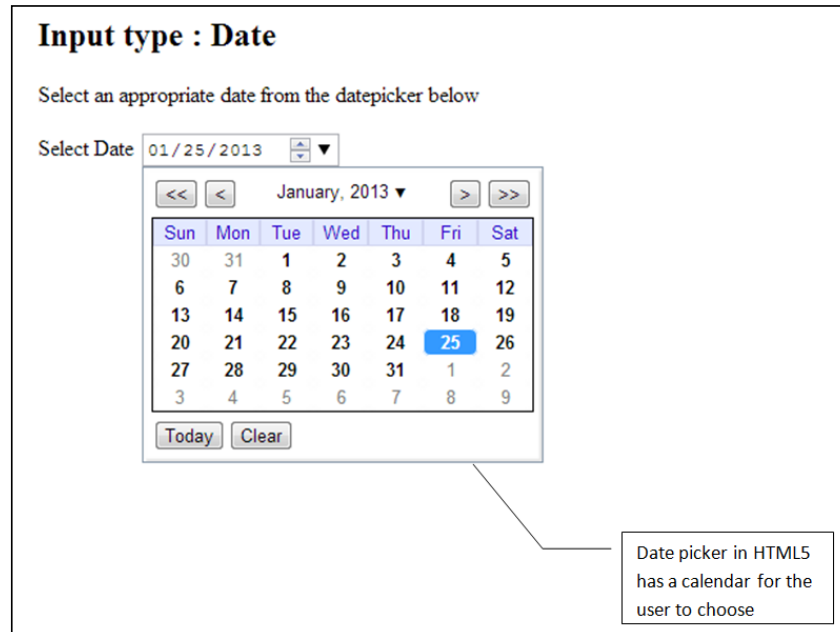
# Input type : Date

Select an appropriate date from the datepicker below

Select Date 01/25/2013 ▼

<< < January, 2013 ▼ > >>

| Sun | Mon | Tue | Wed | Thu | Fri | Sat |
|---|---|---|---|---|---|---|
| 30 | 31 | 1 | 2 | 3 | 4 | 5 |
| 6 | 7 | 8 | 9 | 10 | 11 | 12 |
| 13 | 14 | 15 | 16 | 17 | 18 | 19 |
| 20 | 21 | 22 | 23 | 24 | 25 | 26 |
| 27 | 28 | 29 | 30 | 31 | 1 | 2 |
| 3 | 4 | 5 | 6 | 7 | 8 | 9 |

Today Clear

Date picker in HTML5 has a calendar for the user to choose